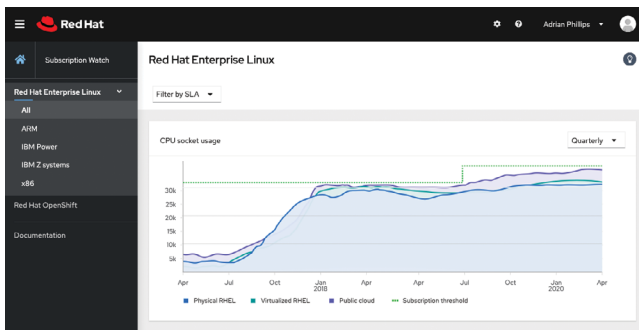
Red Hat

Adrian Phillips

Subscription Watch

Red Hat Enterprise Linux

All

ARM

IBM Power

IBM Z systems

x86

Red Hat OpenShift

Documentation

Red Hat Enterprise Linux

Filter by SLA

CPU socket usage

Quarterly

30k
25k
20k
15k
10k
5k

Apr Jul Oct Jan 2018 Apr Jul Oct Jan 2020 Apr

Physical RHEL Virtualized RHEL Public cloud Subscription threshold